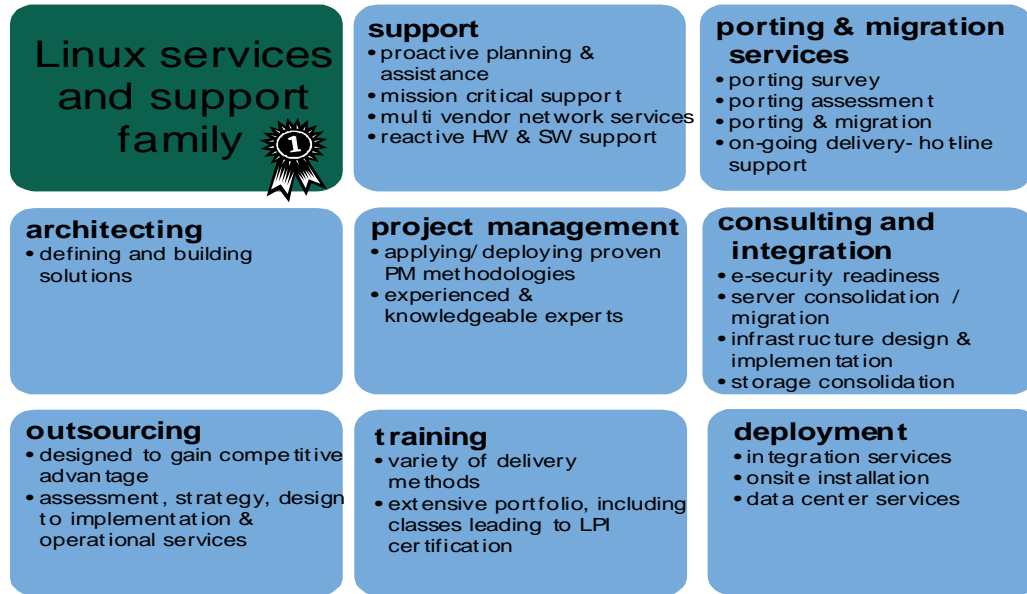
Linux services and support family

1

support
• proactive planning & assistance
• mission critical support
• multi vendor network services
• reactive HW & SW support

porting & migration services
• porting survey
• porting assessment
• porting & migration
• on-going delivery- hot-line support

architecting
• defining and building solutions

project management
• applying/deploying proven PM methodologies
• experienced & knowledgeable experts

consulting and integration
• e-security readiness
• server consolidation / migration
• infrastructure design & implementation
• storage consolidation

outsourcing
• designed to gain competitive advantage
• assessment, strategy, design to implementation & operational services

training
• variety of delivery methods
• extensive portfolio, including classes leading to LPI certification

deployment
• integration services
• onsite installation
• data center services